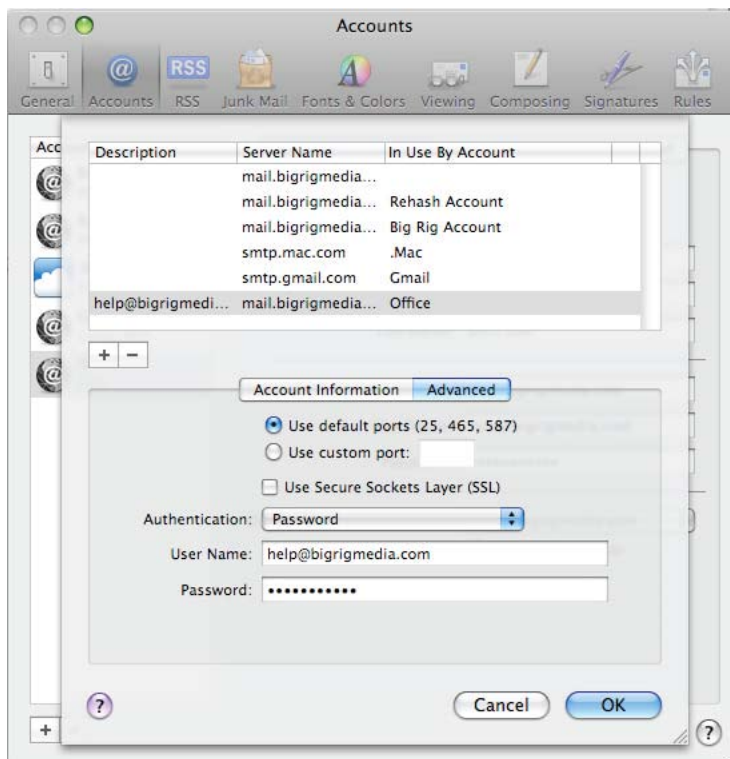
Accounts

General Accounts RSS Junk Mail Fonts & Colors Viewing Composing Signatures Rules

Acc

| Description | Server Name | In Use By Account |
|---|---|---|
| | mail.bigrigmedia... | |
| | mail.bigrigmedia... | Rehash Account |
| | mail.bigrigmedia... | Big Rig Account |
| | smtp.mac.com | .Mac |
| | smtp.gmail.com | Gmail |
| help@bigrigmedi... | mail.bigrigmedia... | Office |

+ −

Account Information Advanced

Use default ports (25, 465, 587)
Use custom port:

Use Secure Sockets Layer (SSL)

Authentication: Password

User Name: help@bigrigmedia.com

Password: •••••••••••

?

Cancel OK

+

?